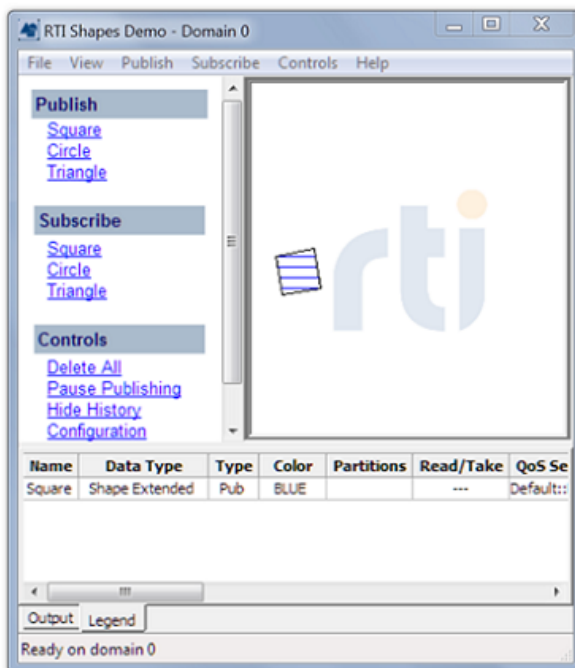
RTI Shapes Demo - Domain 0

File View Publish Subscribe Controls Help

Publish
Square
Circle
Triangle

Subscribe
Square
Circle
Triangle

Controls
Delete All
Pause Publishing
Hide History
Configuration

rti

| Name | Data Type | Type | Color | Partitions | Read/Take | QoS Se |
|---|---|---|---|---|---|---|
| Square | Shape Extended | Pub | BLUE | | --- | Default:: |

Output Legend

Ready on domain 0